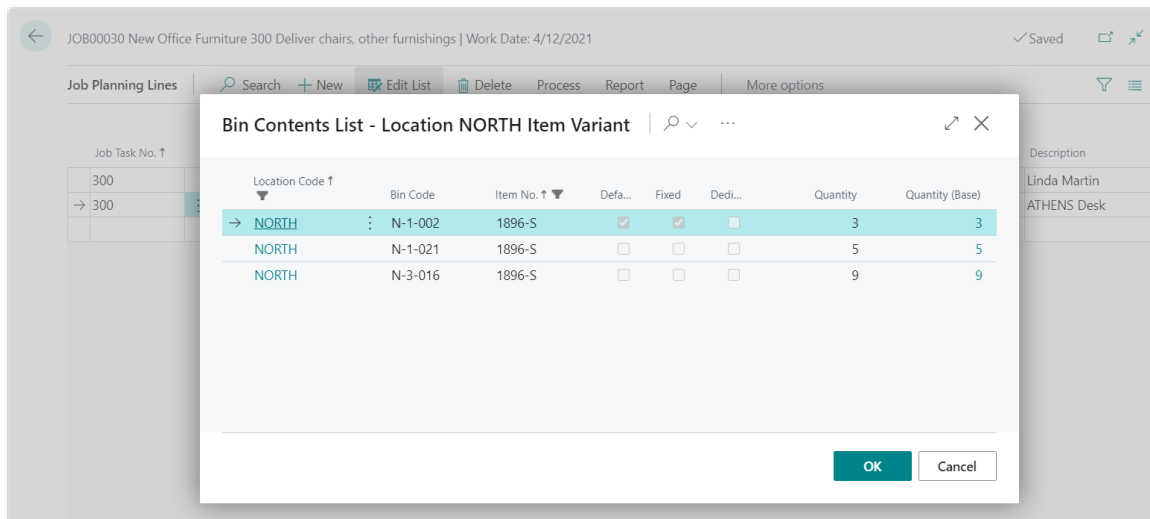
JOB00030 New Office Furniture 300 Deliver chairs, other furnishings | Work Date: 4/12/2021

✓Saved

Job Planning Lines | Search | + New | Edit List | Delete | Process | Report | Page | More options

Job Task No. ↑

300

→ 300

Description

Linda Martin

ATHENS Desk

Bin Contents List - Location NORTH Item Variant

| Location Code ↑ | Bin Code | Item No. ↑ | Defa... | Fixed | Dedi... | Quantity | Quantity (Base) |
|---|---|---|---|---|---|---|---|
| → NORTH | N-1-002 | 1896-S | ☑ | ☑ | ☐ | 3 | 3 |
| NORTH | N-1-021 | 1896-S | ☐ | ☐ | ☐ | 5 | 5 |
| NORTH | N-3-016 | 1896-S | ☐ | ☐ | ☐ | 9 | 9 |

OK

Cancel